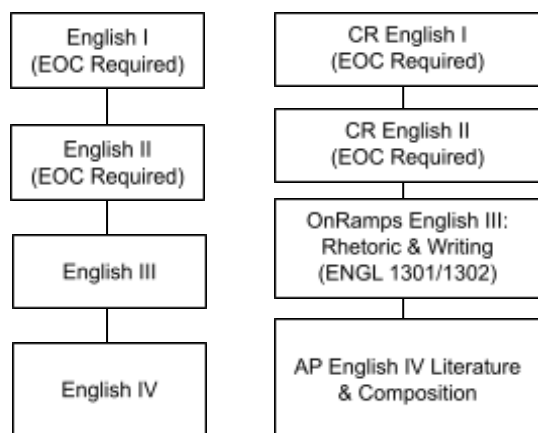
English I
(EOC Required)

English II
(EOC Required)

English III

English IV

CR English I
(EOC Required)

CR English II
(EOC Required)

OnRamps English III:
Rhetoric & Writing
(ENGL 1301/1302)

AP English IV Literature
& Composition